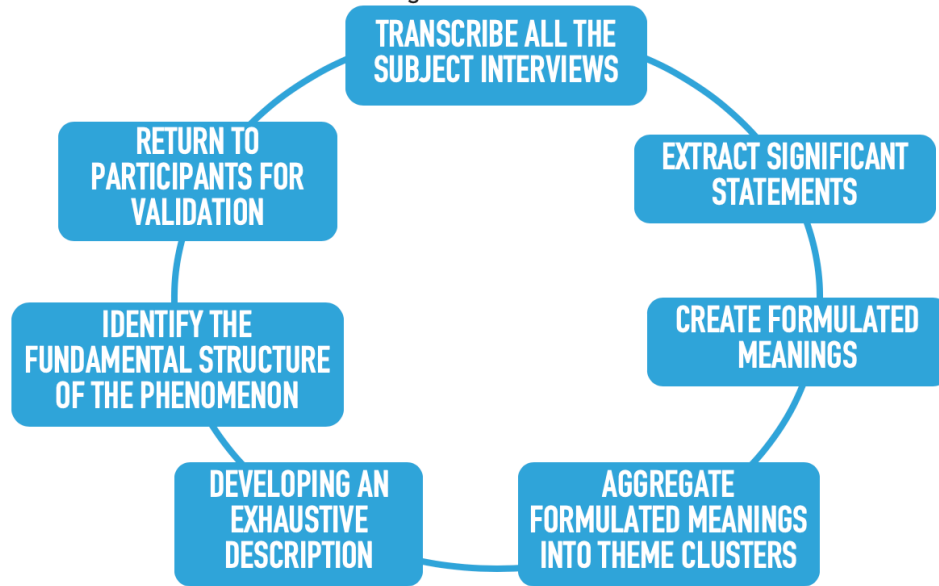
TRANSCRIBE ALL THE SUBJECT INTERVIEWS

EXTRACT SIGNIFICANT STATEMENTS

CREATE FORMULATED MEANINGS

AGGREGATE FORMULATED MEANINGS INTO THEME CLUSTERS

DEVELOPING AN EXHAUSTIVE DESCRIPTION

IDENTIFY THE FUNDAMENTAL STRUCTURE OF THE PHENOMENON

RETURN TO PARTICIPANTS FOR VALIDATION